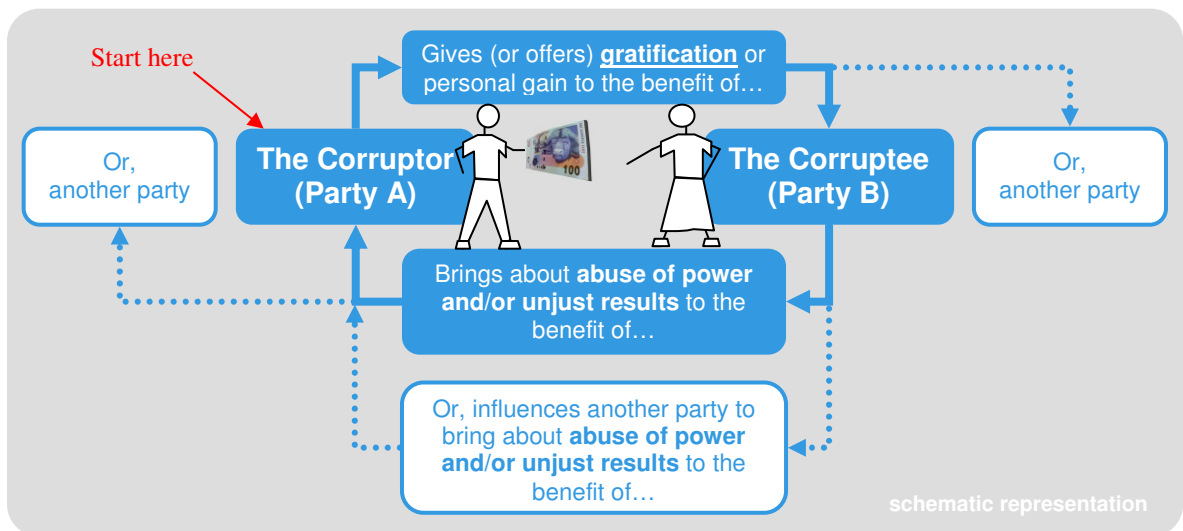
Start here

Gives (or offers) **gratification** or personal gain to the benefit of…

Or, another party

The Corruptor (Party A)

100

The Corruptee (Party B)

Or, another party

Brings about **abuse of power and/or unjust results** to the benefit of…

Or, influences another party to bring about **abuse of power and/or unjust results** to the benefit of…

schematic representation